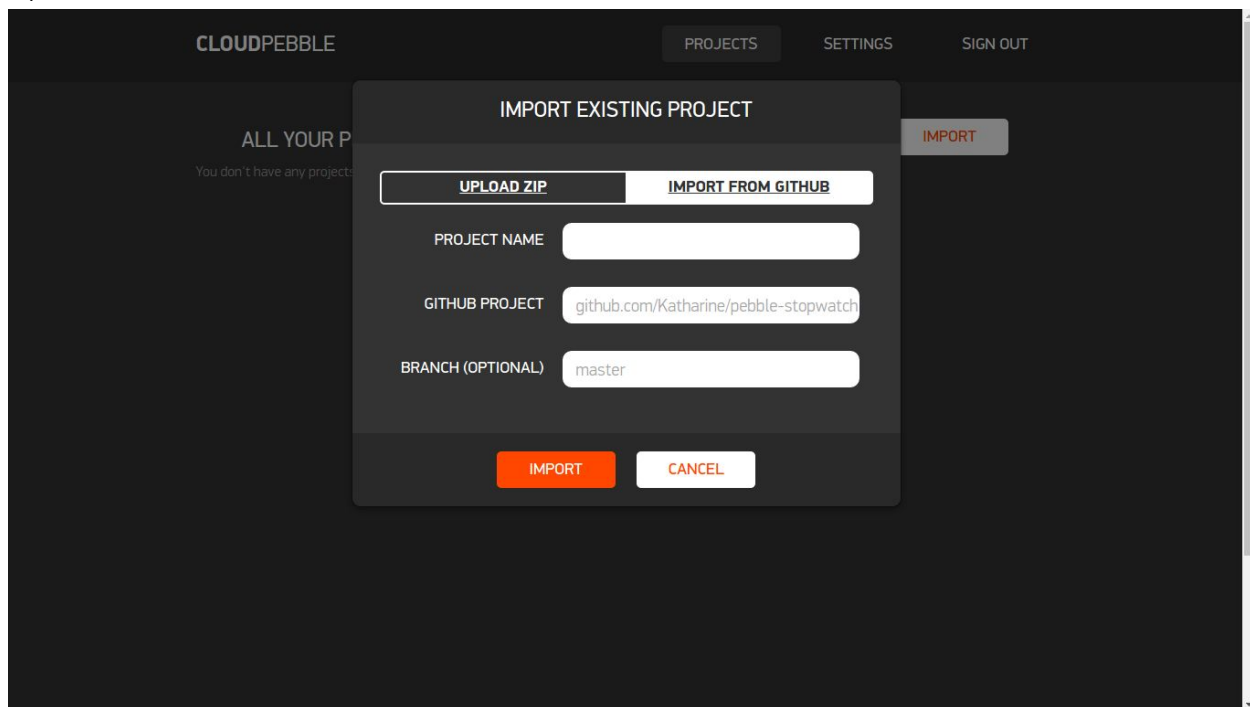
CLOUDPEBBLE

PROJECTS SETTINGS SIGN OUT

ALL YOUR P

You don't have any projects

IMPORT

IMPORT EXISTING PROJECT

UPLOAD ZIP IMPORT FROM GITHUB

PROJECT NAME

GITHUB PROJECT github.com/Katharine/pebble-stopwatch

BRANCH (OPTIONAL) master

IMPORT CANCEL